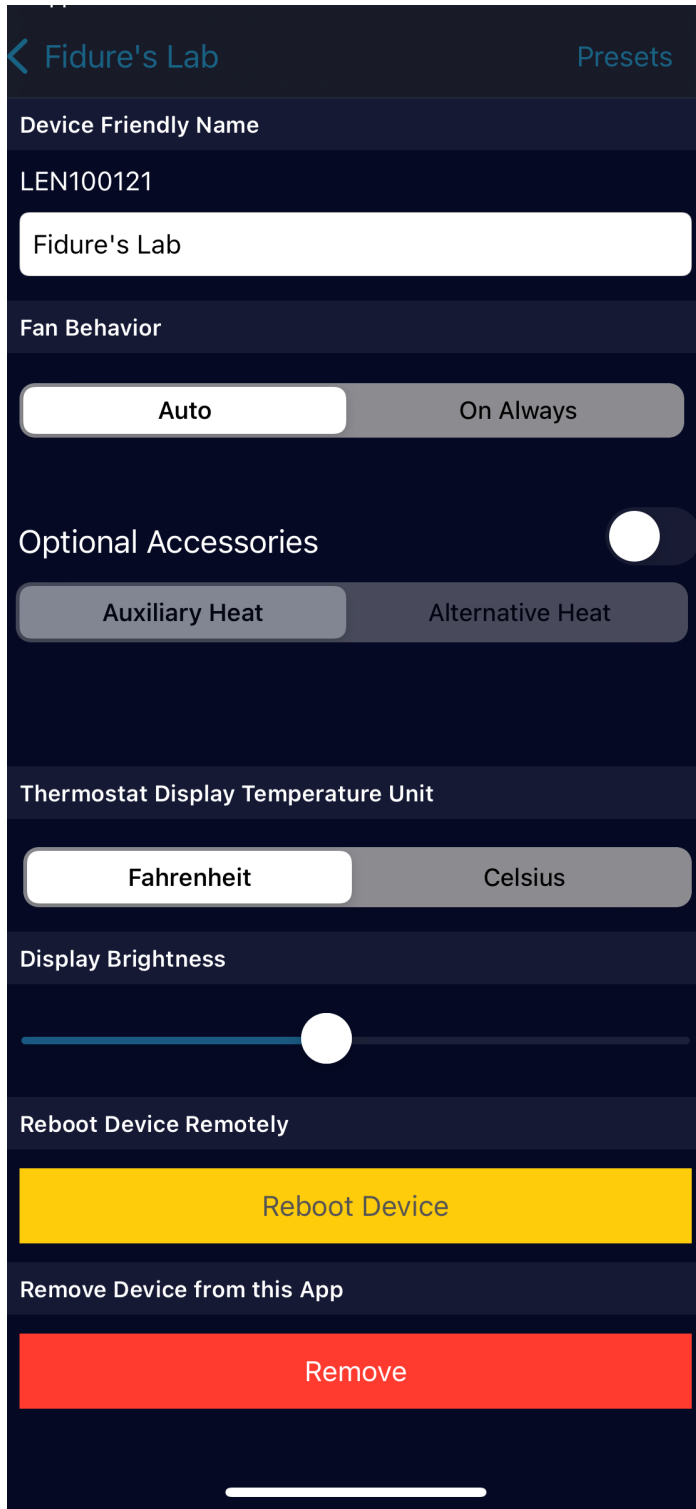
Fidure's Lab
Presets

Device Friendly Name

LEN100121

Fidure's Lab

Fan Behavior

Auto
On Always

Optional Accessories

Auxiliary Heat
Alternative Heat

Thermostat Display Temperature Unit

Fahrenheit
Celsius

Display Brightness

Reboot Device Remotely

Reboot Device

Remove Device from this App

Remove